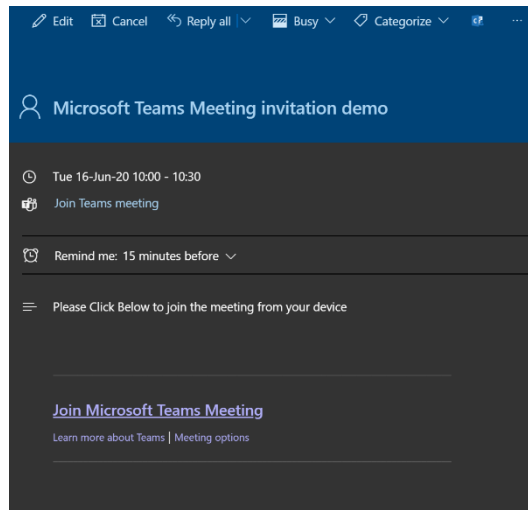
Edit Cancel Reply all Busy Categorize ···

Microsoft Teams Meeting invitation demo

Tue 16-Jun-20 10:00 - 10:30

Join Teams meeting

Remind me: 15 minutes before

Please Click Below to join the meeting from your device

Join Microsoft Teams Meeting

Learn more about Teams | Meeting options